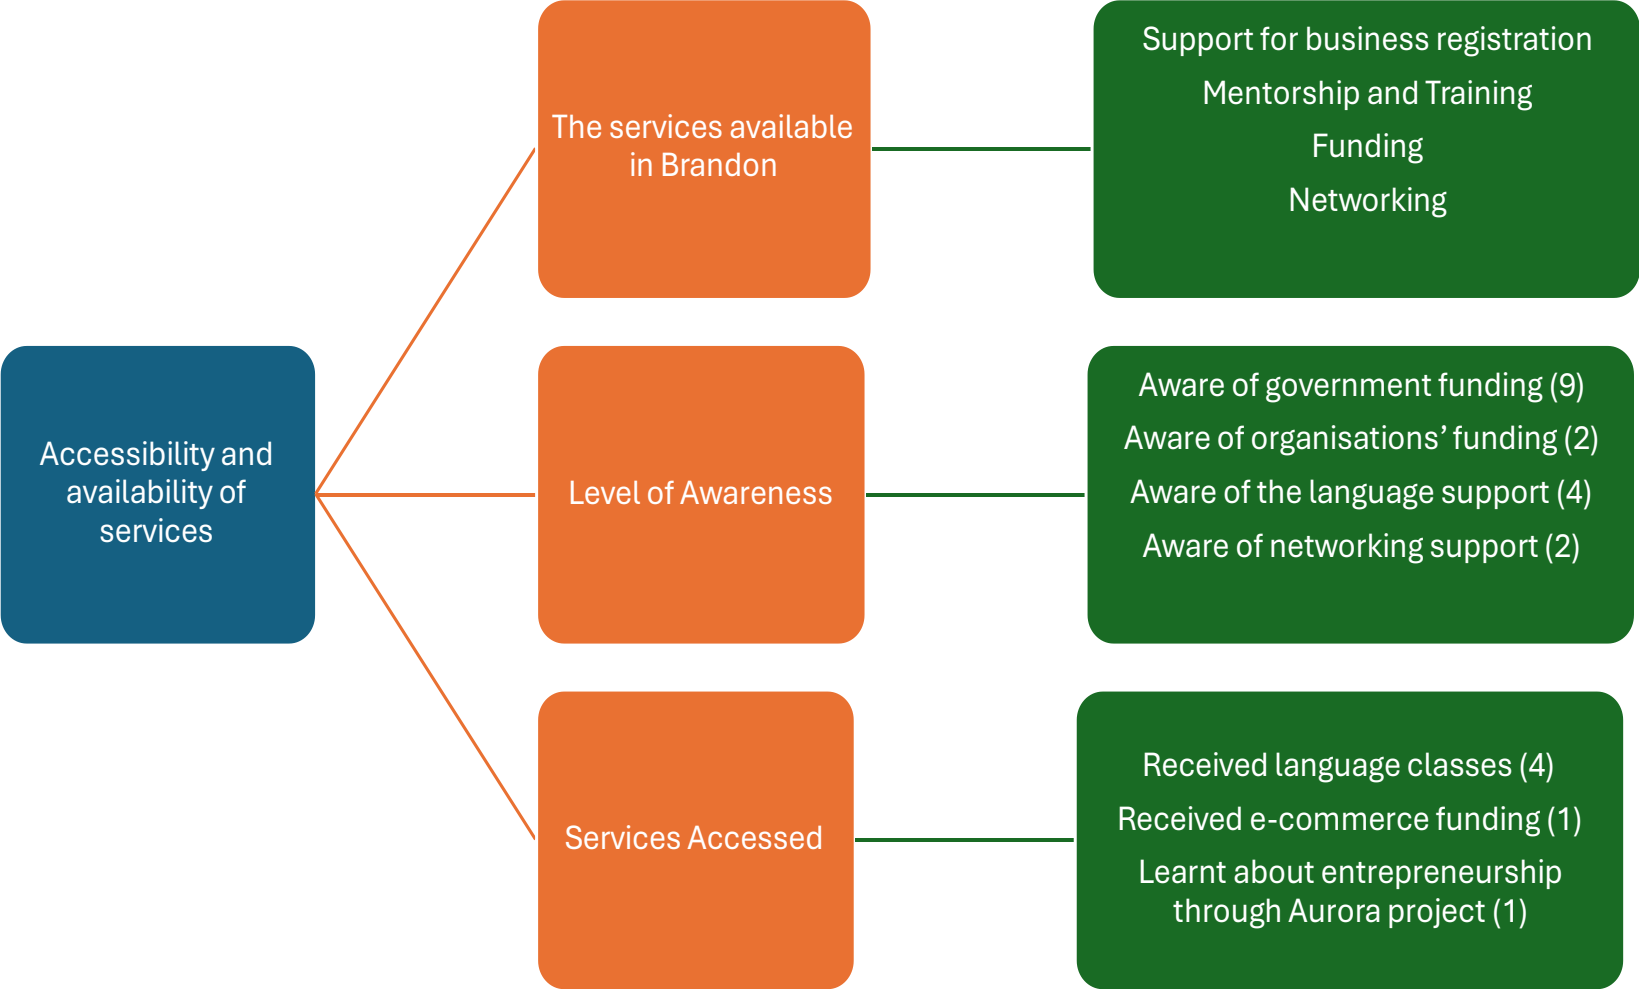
Accessibility and availability of services

The services available in Brandon

Support for business registration
Mentorship and Training
Funding
Networking

Level of Awareness

Aware of government funding (9)
Aware of organisations' funding (2)
Aware of the language support (4)
Aware of networking support (2)

Services Accessed

Received language classes (4)
Received e-commerce funding (1)
Learnt about entrepreneurship through Aurora project (1)